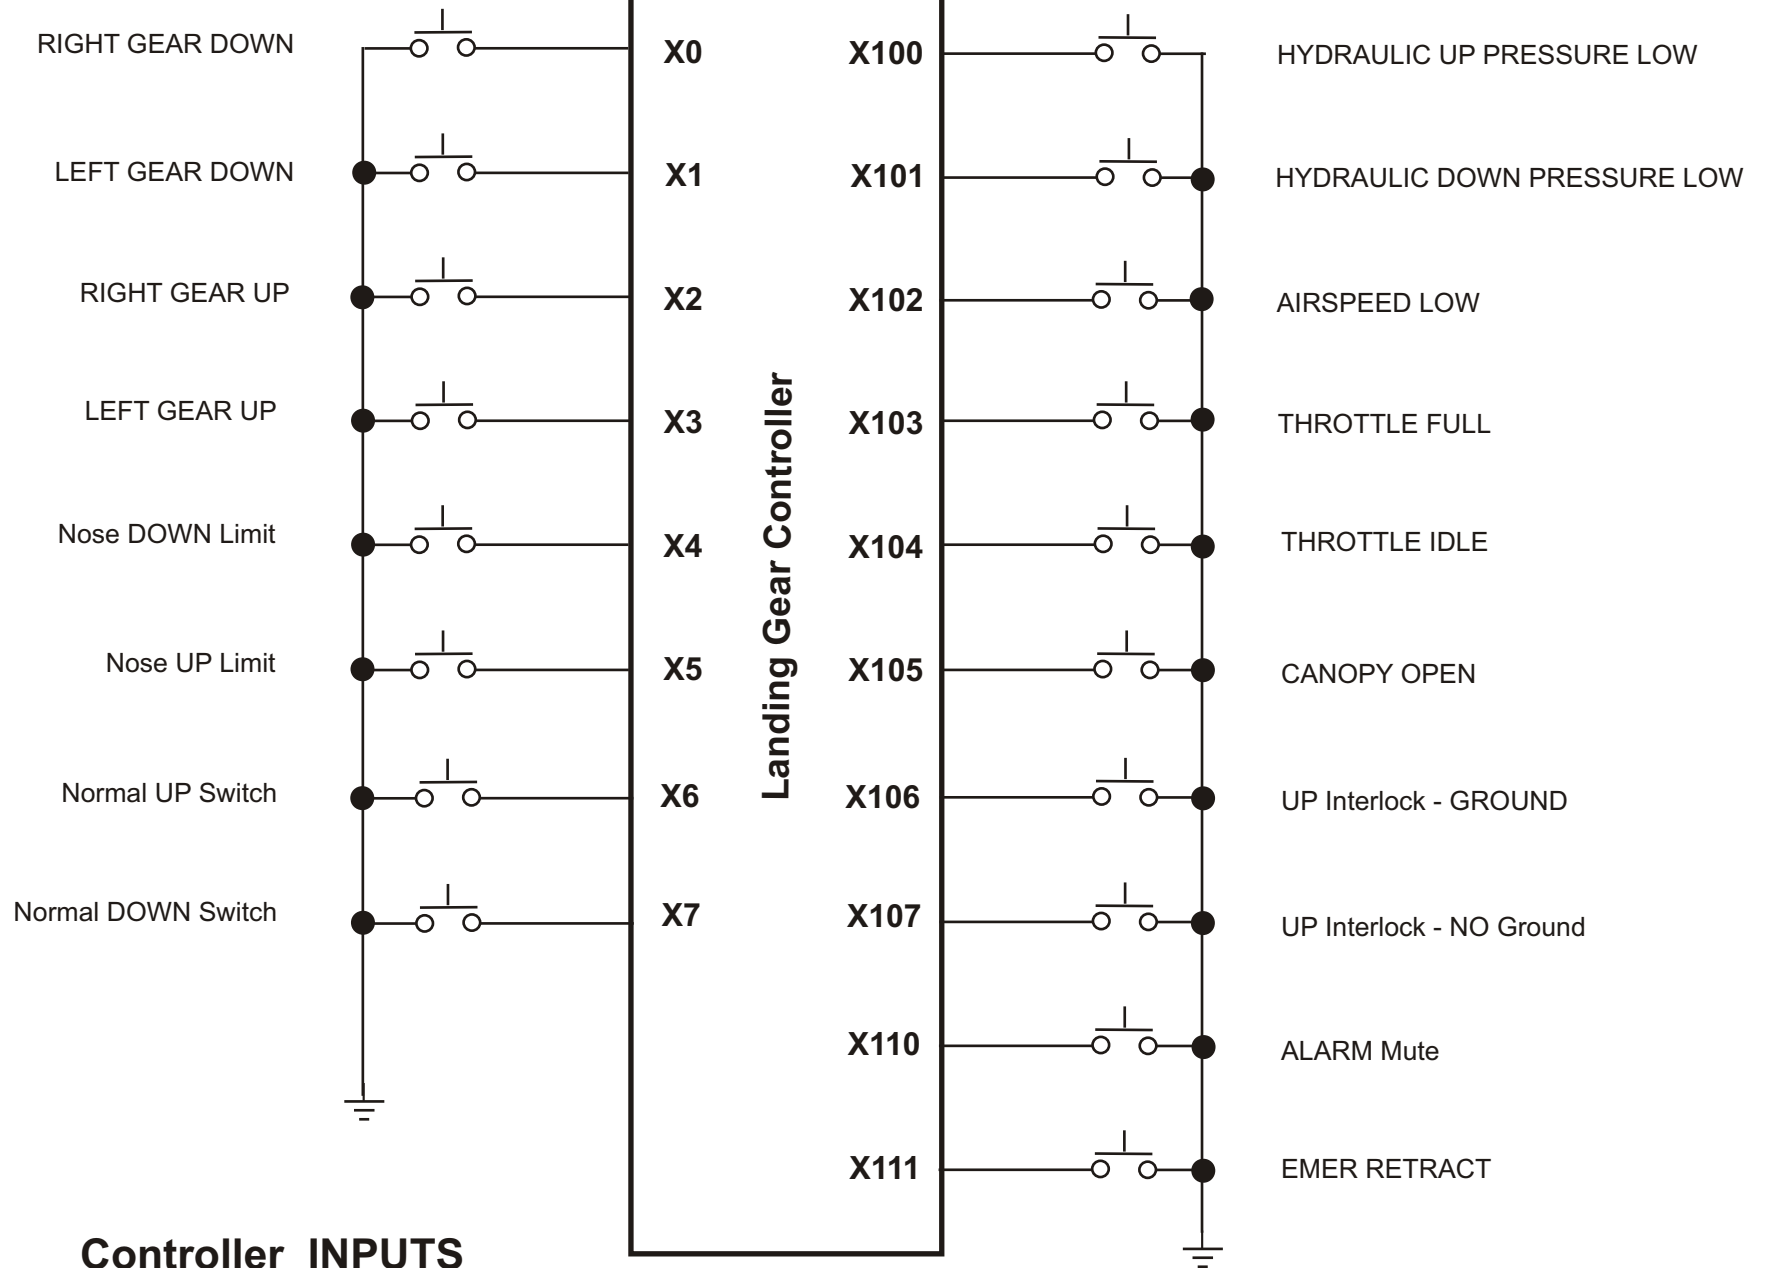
RIGHT GEAR DOWN
X0
X100
HYDRAULIC UP PRESSURE LOW

LEFT GEAR DOWN
X1
X101
HYDRAULIC DOWN PRESSURE LOW

RIGHT GEAR UP
X2
X102
AIRSPEED LOW

LEFT GEAR UP
X3
X103
THROTTLE FULL

Nose DOWN Limit
X4
X104
THROTTLE IDLE

Nose UP Limit
X5
X105
CANOPY OPEN

Normal UP Switch
X6
X106
UP Interlock - GROUND

Normal DOWN Switch
X7
X107
UP Interlock - NO Ground

Landing Gear Controller

X110
ALARM Mute

X111
EMER RETRACT

Controller INPUTS